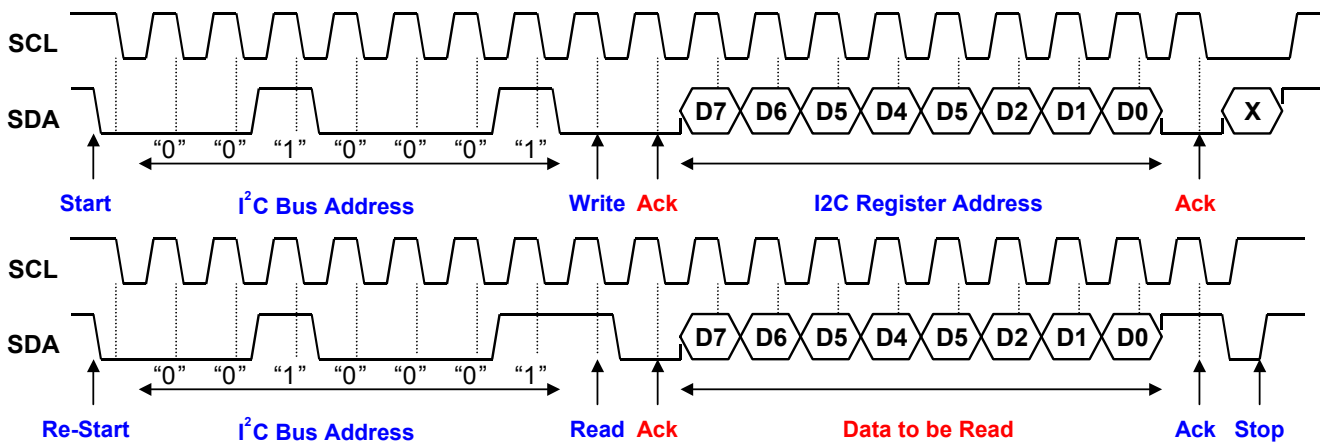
SCL

SDA

D7 D6 D5 D4 D5 D2 D1 D0 X

"0" "0" "1" "0" "0" "0" "1"

Start $I^2C$ Bus Address Write Ack I2C Register Address Ack

SCL

SDA

D7 D6 D5 D4 D5 D2 D1 D0

"0" "0" "1" "0" "0" "0" "1"

Re-Start $I^2C$ Bus Address Read Ack Data to be Read Ack Stop